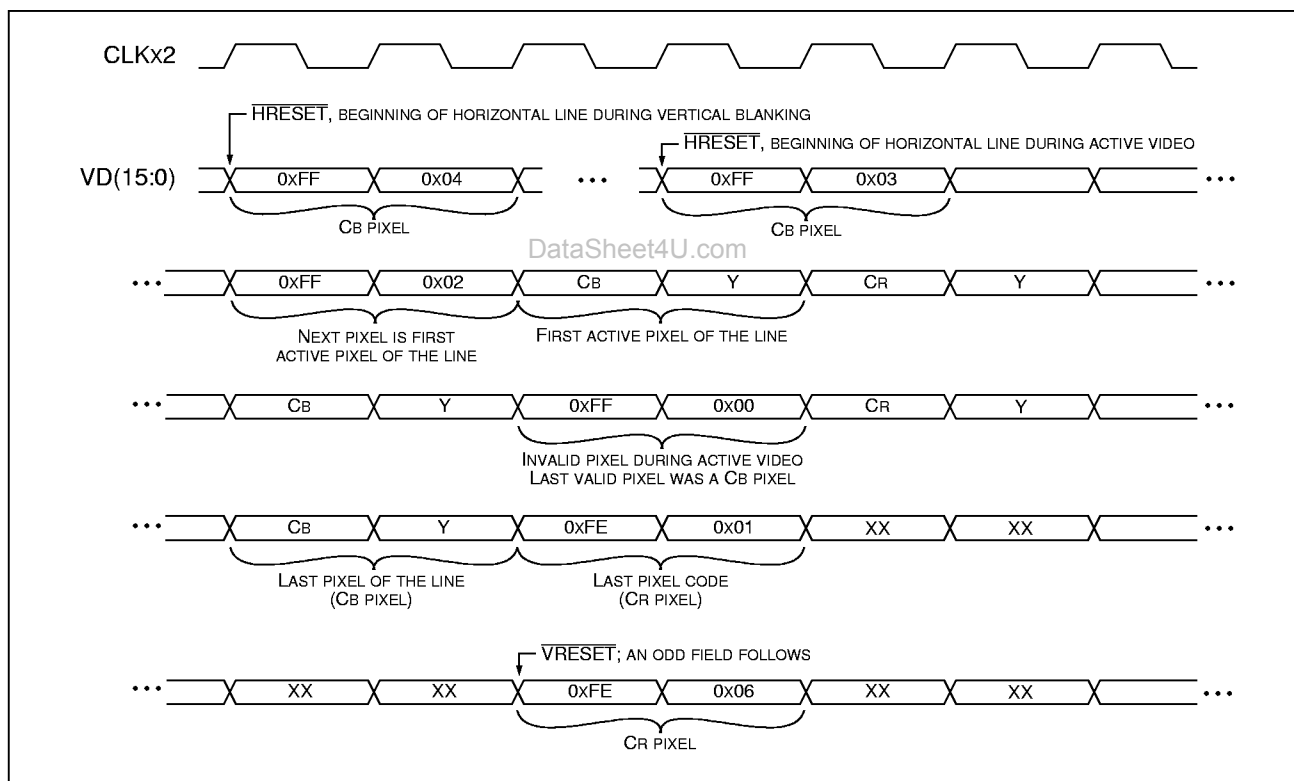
CLKx2

$\overline{HRESET}$, BEGINNING OF HORIZONTAL LINE DURING VERTICAL BLANKING

$\overline{HRESET}$, BEGINNING OF HORIZONTAL LINE DURING ACTIVE VIDEO

VD(15:0) 0xFF 0x04 ••• 0xFF 0x03 •••

CB PIXEL

CB PIXEL

DataSheet4U.com

••• 0xFF 0x02 CB Y CR Y •••

NEXT PIXEL IS FIRST ACTIVE PIXEL OF THE LINE

FIRST ACTIVE PIXEL OF THE LINE

••• CB Y 0xFF 0x00 CR Y •••

INVALID PIXEL DURING ACTIVE VIDEO LAST VALID PIXEL WAS A CB PIXEL

••• CB Y 0xFE 0x01 XX XX •••

LAST PIXEL OF THE LINE (CB PIXEL)

LAST PIXEL CODE (CR PIXEL)

$\overline{VRESET}$; AN ODD FIELD FOLLOWS

••• XX XX 0xFE 0x06 XX XX •••

CR PIXEL